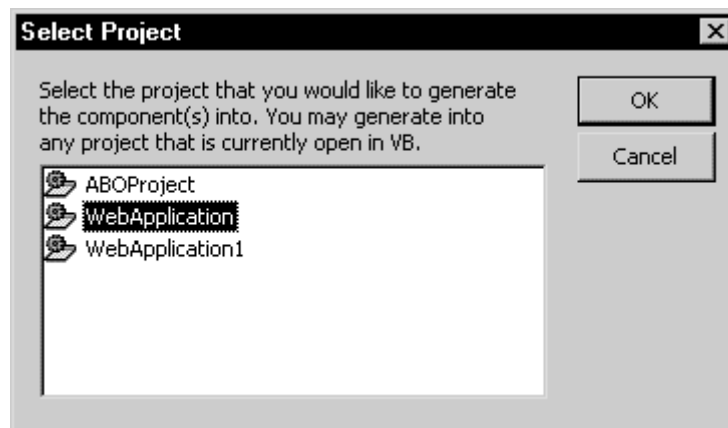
Select Project

Select the project that you would like to generate the component(s) into. You may generate into any project that is currently open in VB.

OK

Cancel

ABOProject
WebApplication
WebApplication1